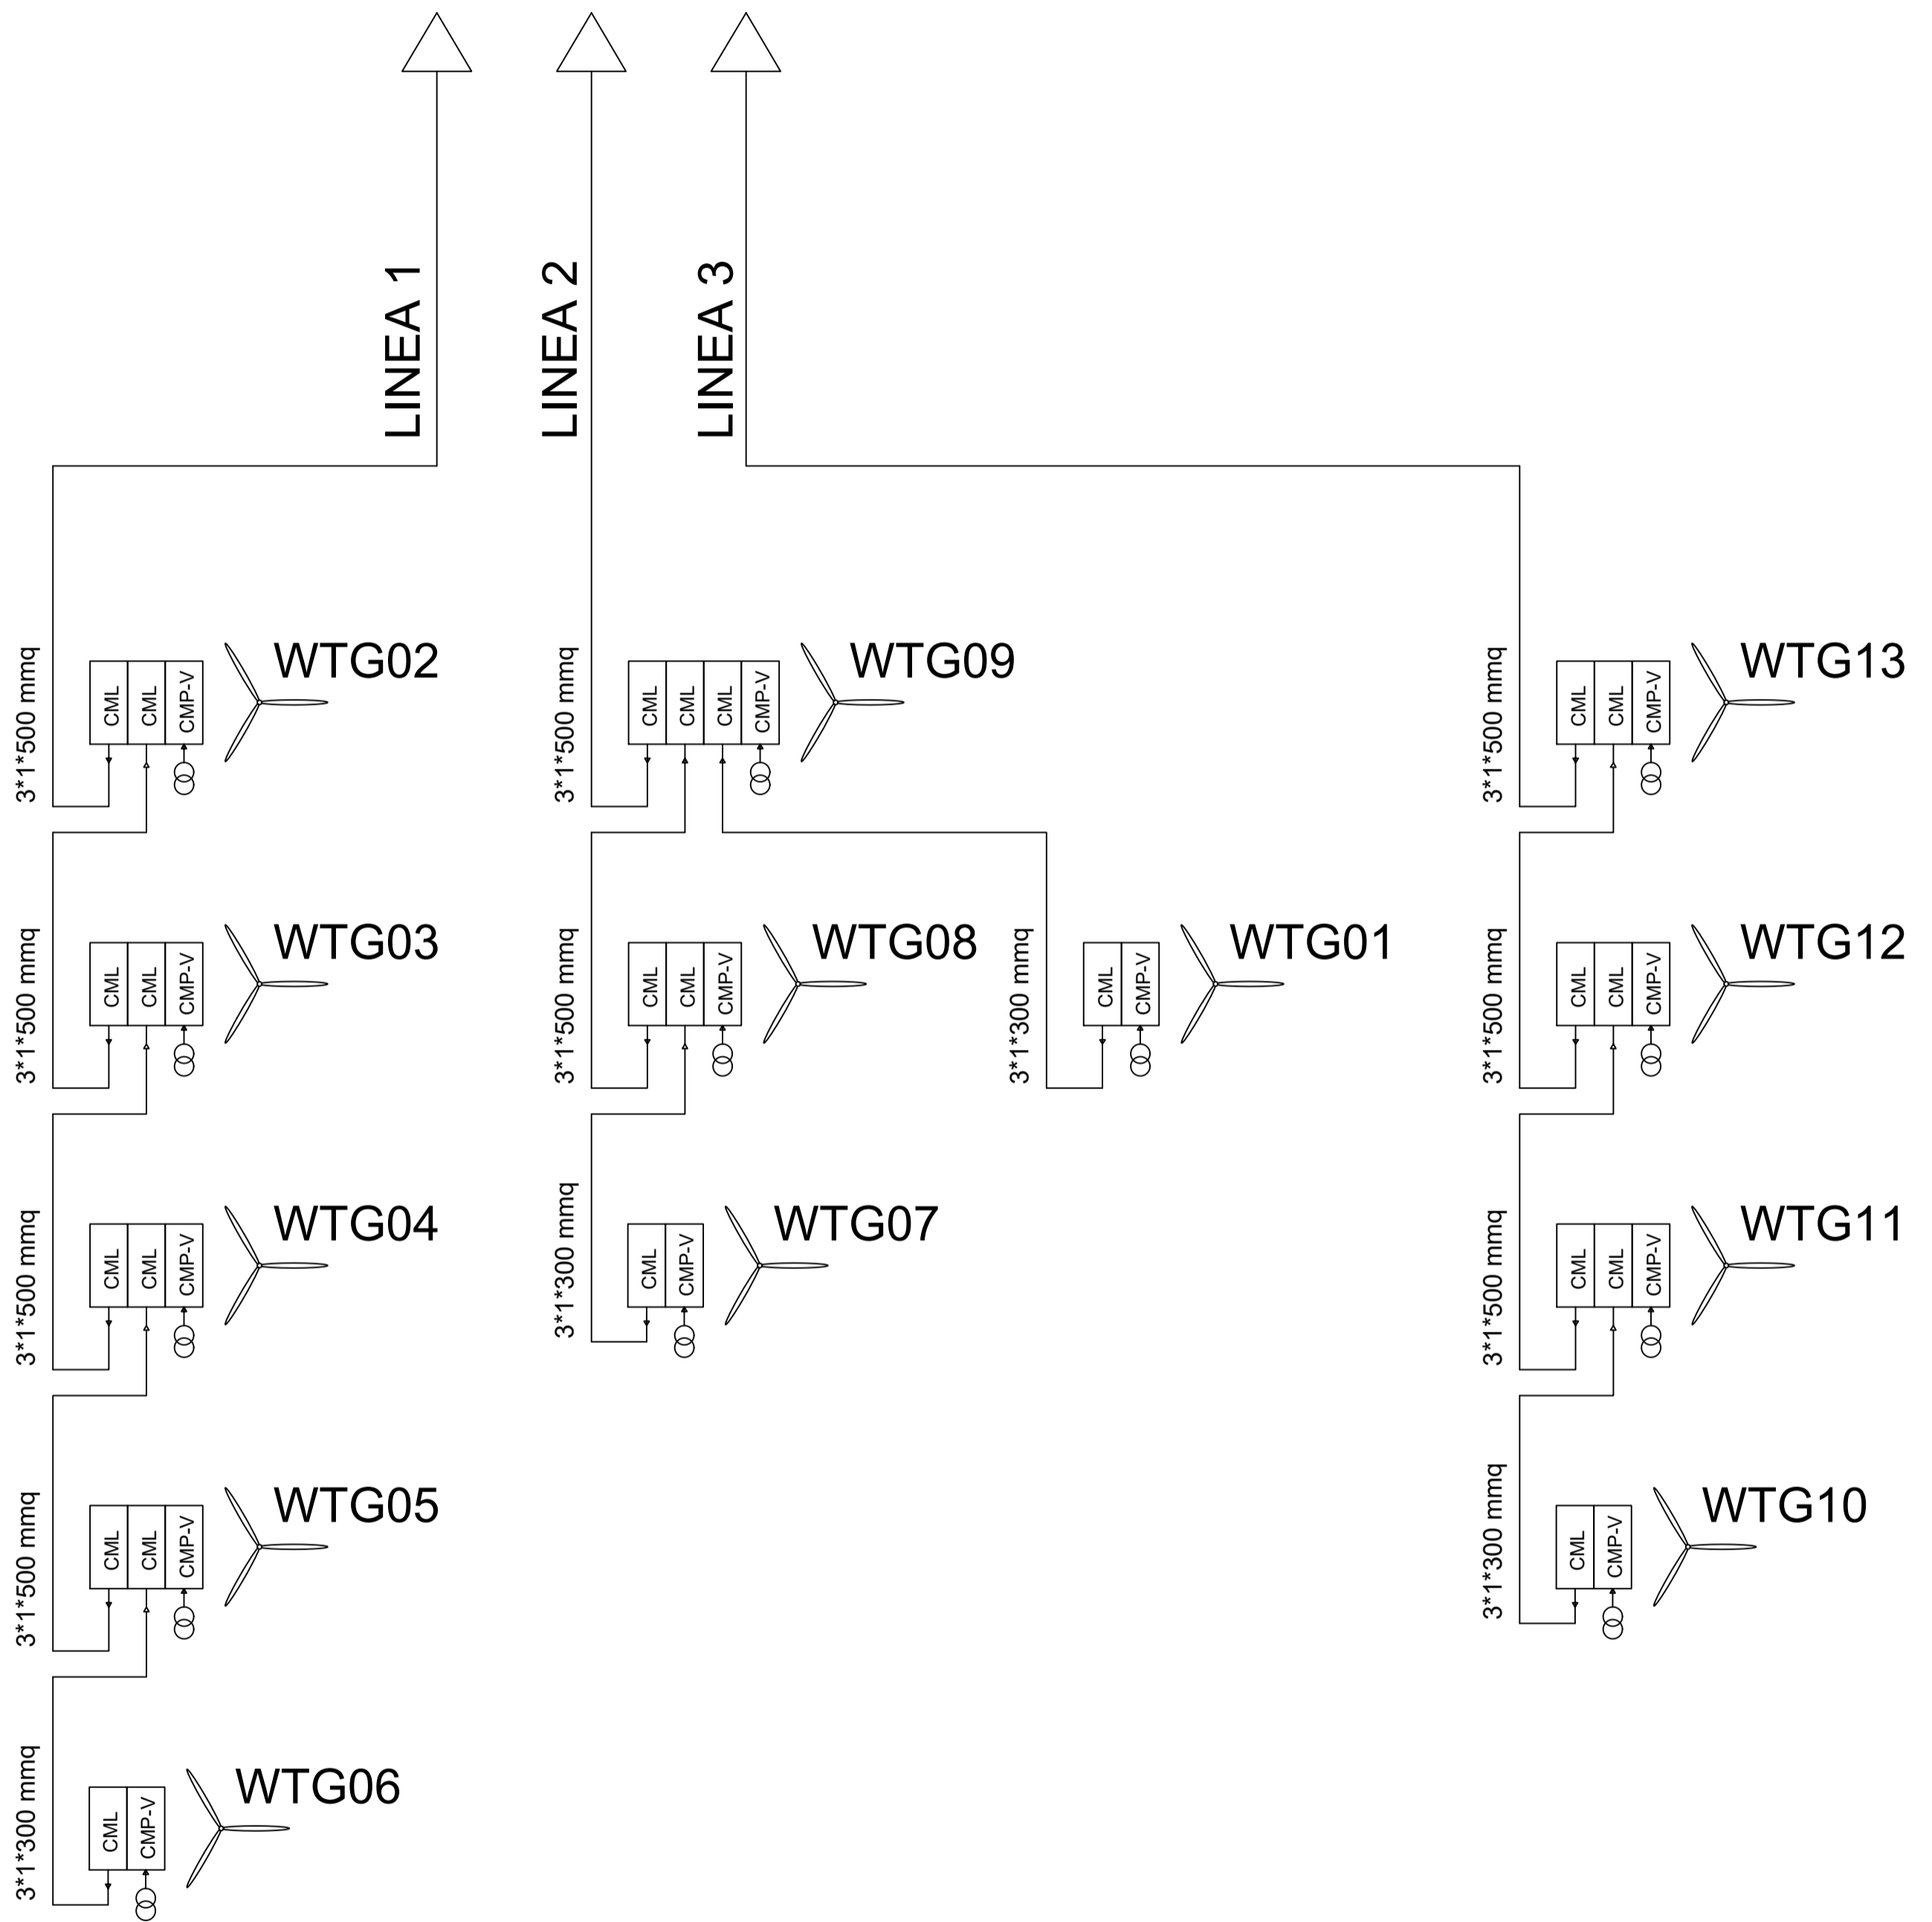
LINEA 1
LINEA 2
LINEA 3

3*1*500 mmq
CML CML CMP-V
WTG02

3*1*500 mmq
CML CML CMP-V
WTG03

3*1*500 mmq
CML CML CMP-V
WTG04

3*1*500 mmq
CML CML CMP-V
WTG05

3*1*300 mmq
CML CMP-V
WTG06

3*1*500 mmq
CML CML CML CMP-V
WTG09

3*1*500 mmq
CML CML CMP-V
WTG08

3*1*300 mmq
CML CMP-V
WTG07

3*1*300 mmq
CML CMP-V
WTG01

3*1*500 mmq
CML CML CMP-V
WTG13

3*1*500 mmq
CML CML CMP-V
WTG12

3*1*500 mmq
CML CML CMP-V
WTG11

3*1*300 mmq
CML CMP-V
WTG10